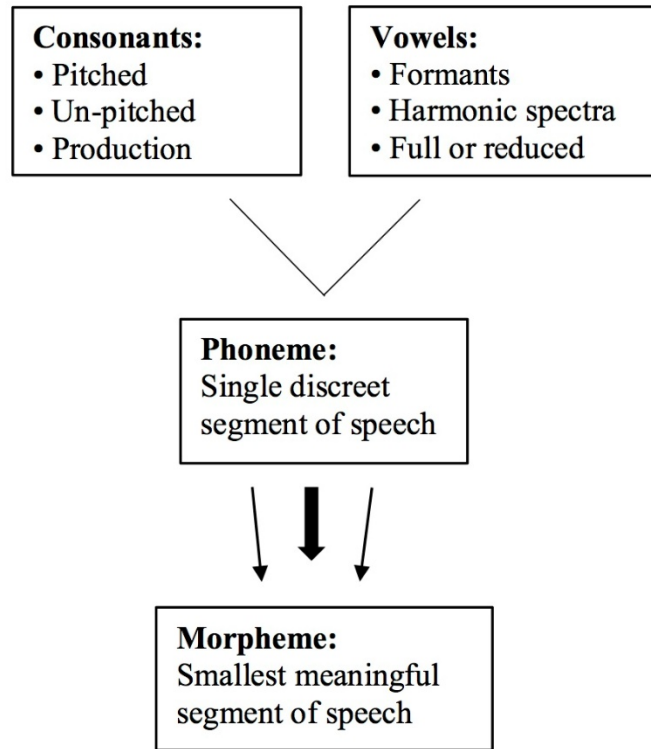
**Consonants:**
• Pitched
• Un-pitched
• Production

**Vowels:**
• Formants
• Harmonic spectra
• Full or reduced

**Phoneme:**
Single discreet segment of speech

**Morpheme:**
Smallest meaningful segment of speech